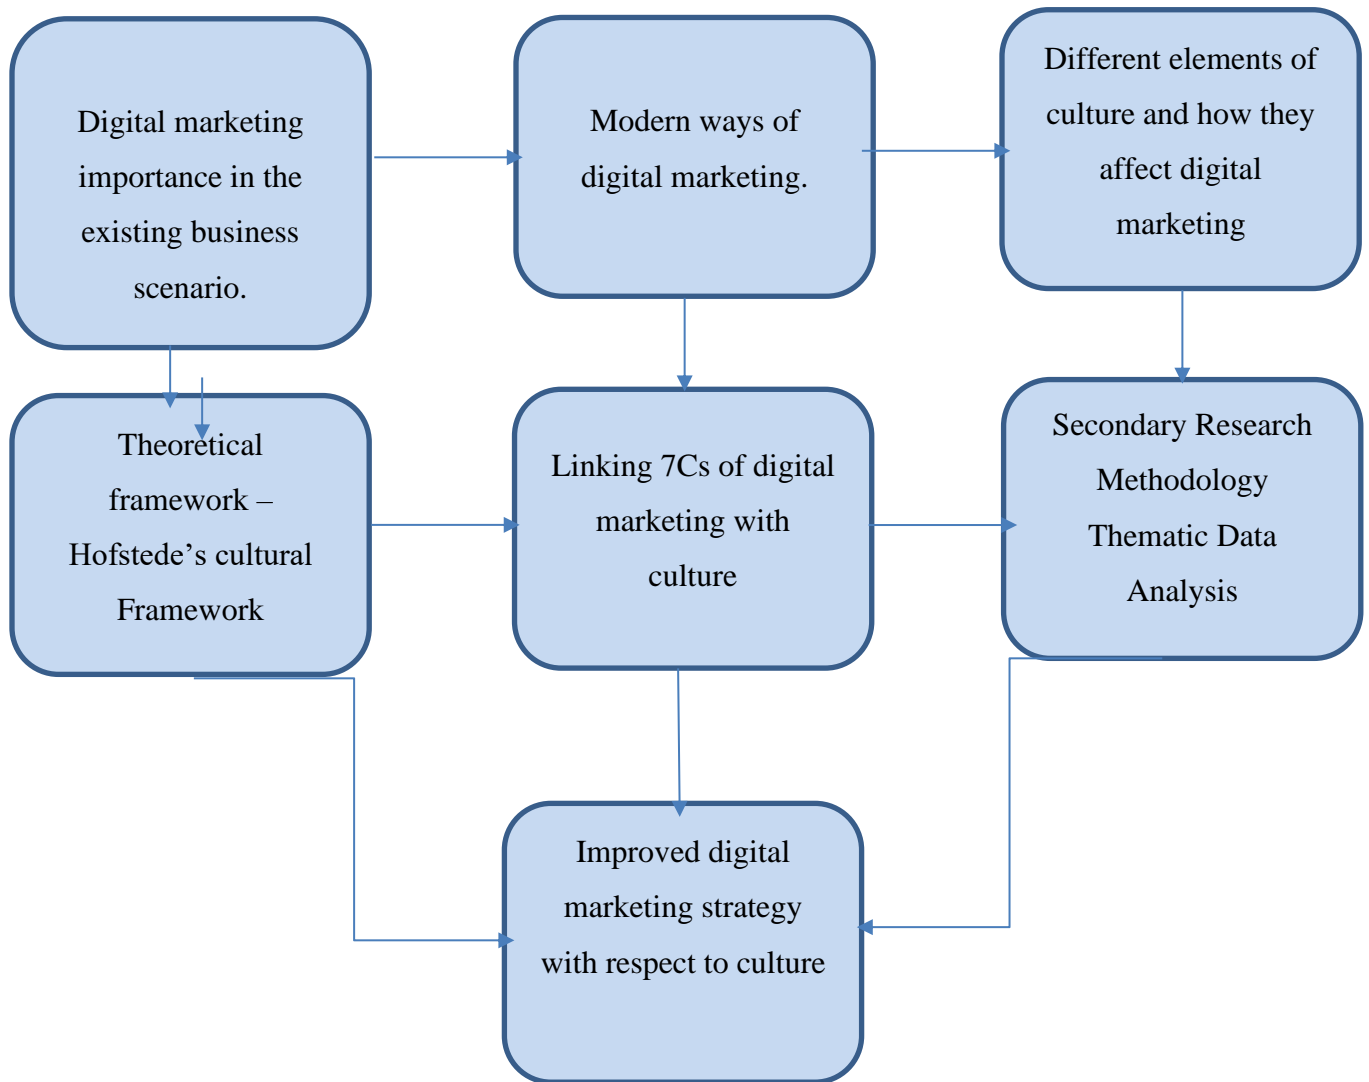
Digital marketing importance in the existing business scenario.

Modern ways of digital marketing.

Different elements of culture and how they affect digital marketing

Theoretical framework – Hofstede’s cultural Framework

Linking 7Cs of digital marketing with culture

Secondary Research Methodology Thematic Data Analysis

Improved digital marketing strategy with respect to culture